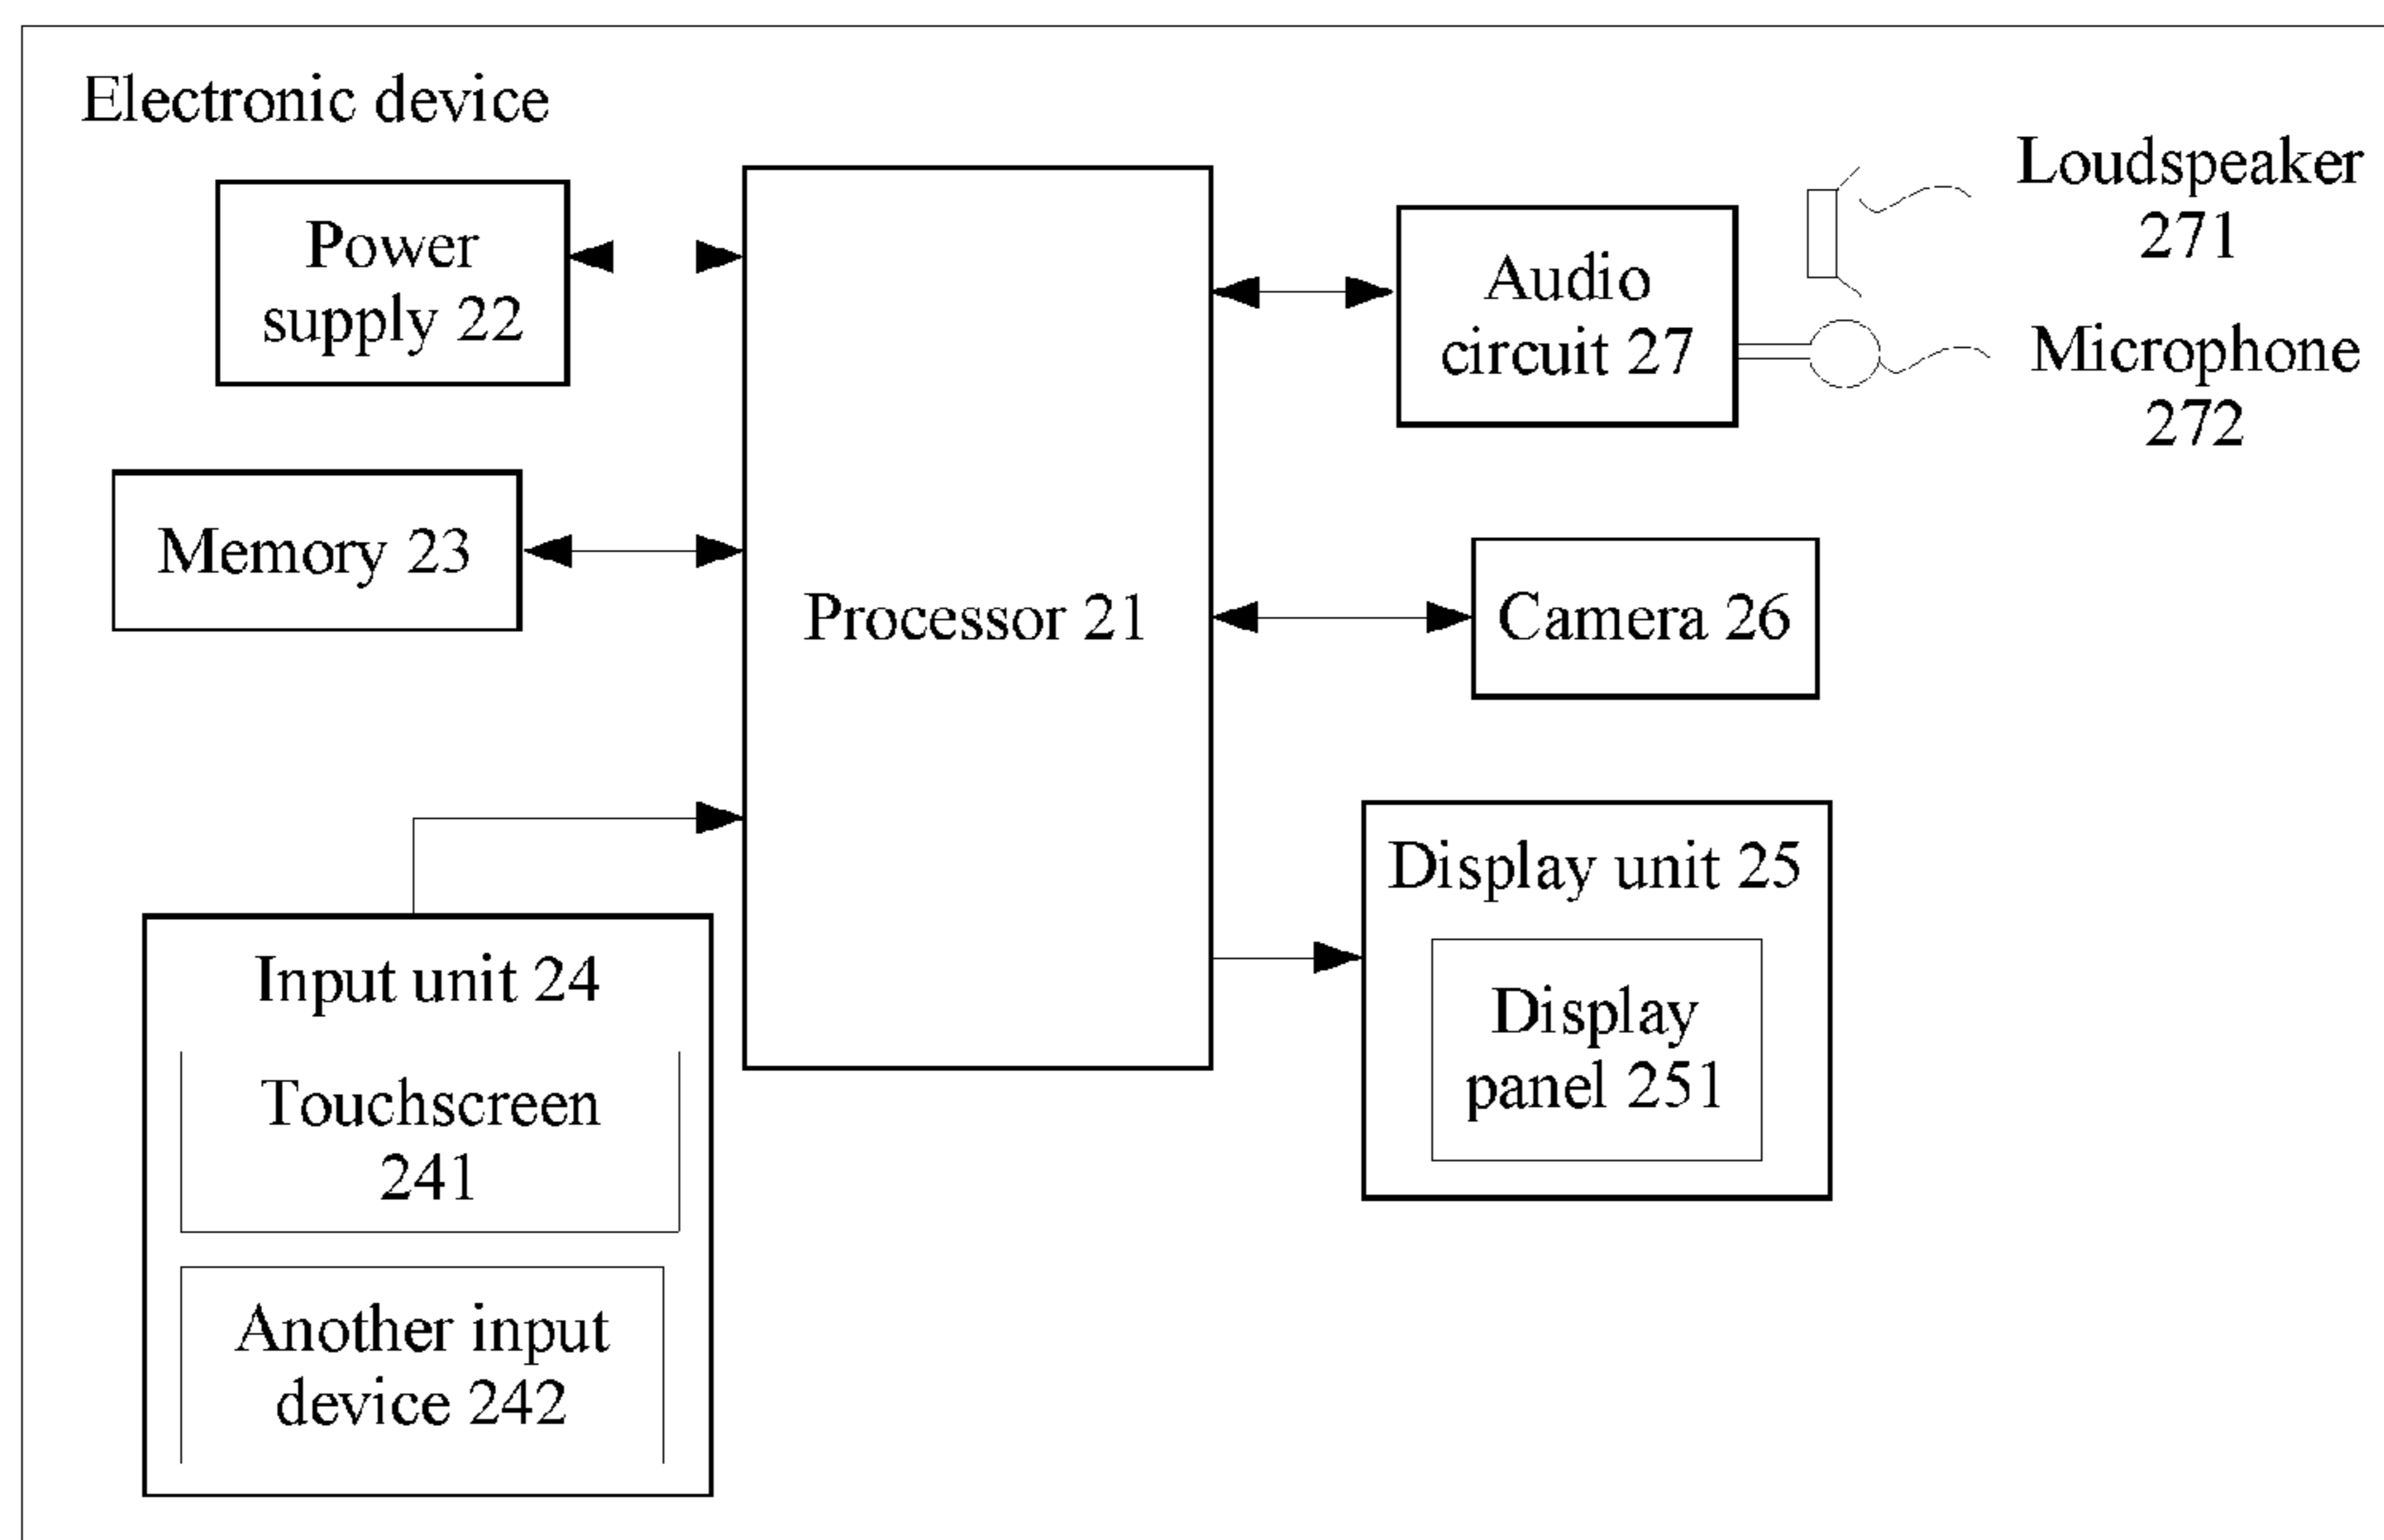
Electronic device

Power supply 22

Memory 23

Processor 21

Audio circuit 27

Loudspeaker 271

Microphone 272

Camera 26

Display unit 25

Display panel 251

Input unit 24

Touchscreen 241

Another input device 242